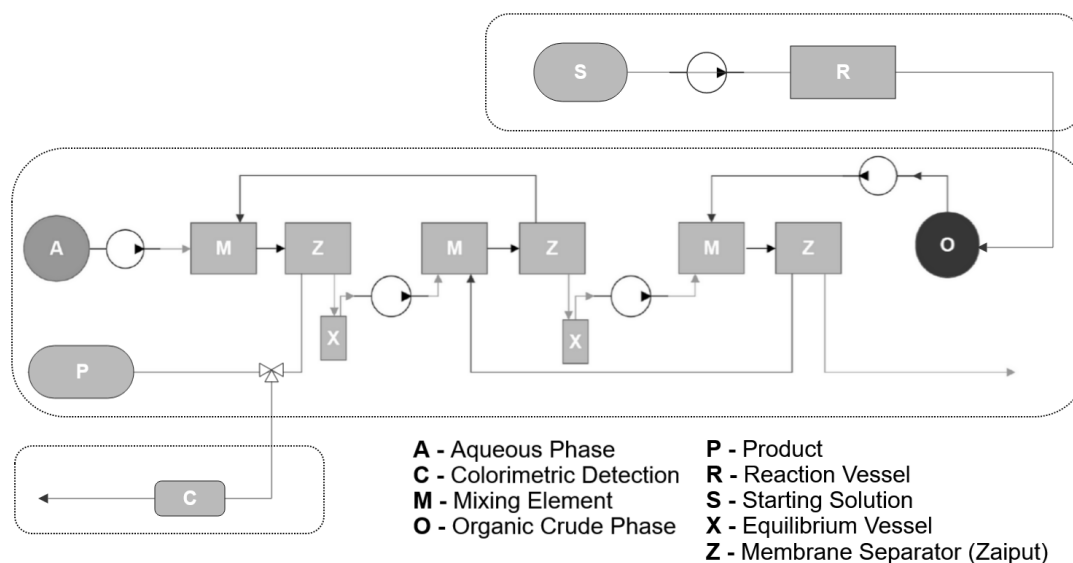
S

R

A

M

Z

M

Z

M

Z

O

X

X

P

C

A - Aqueous Phase
C - Colorimetric Detection
M - Mixing Element
O - Organic Crude Phase

P - Product
R - Reaction Vessel
S - Starting Solution
X - Equilibrium Vessel
Z - Membrane Separator (Zaiput)